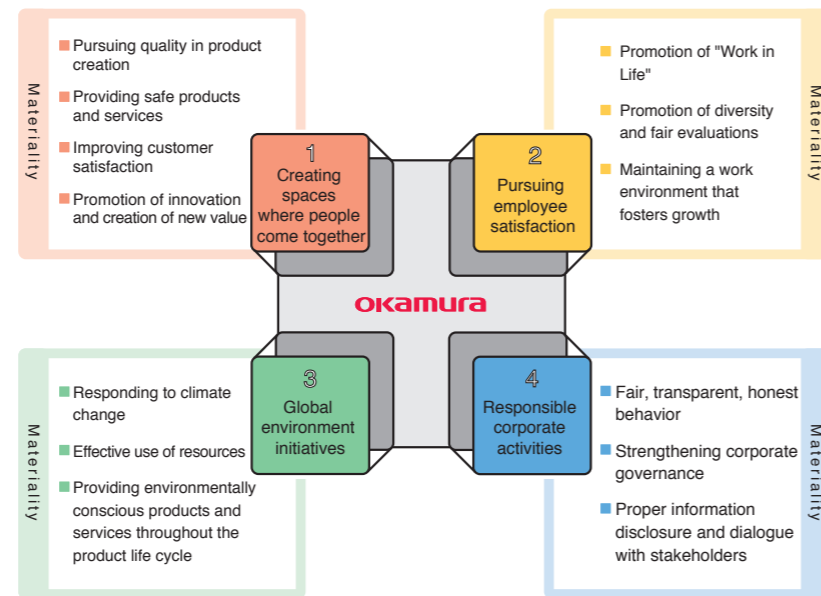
Materiality

Pursuing quality in product creation

Providing safe products and services

Improving customer satisfaction

Promotion of innovation and creation of new value

1
Creating spaces where people come together

2
Pursuing employee satisfaction

Promotion of "Work in Life"

Promotion of diversity and fair evaluations

Maintaining a work environment that fosters growth

Materiality

OKAMURA

Materiality

Responding to climate change

Effective use of resources

Providing environmentally conscious products and services throughout the product life cycle

3
Global environment initiatives

4
Responsible corporate activities

Fair, transparent, honest behavior

Strengthening corporate governance

Proper information disclosure and dialogue with stakeholders

Materiality